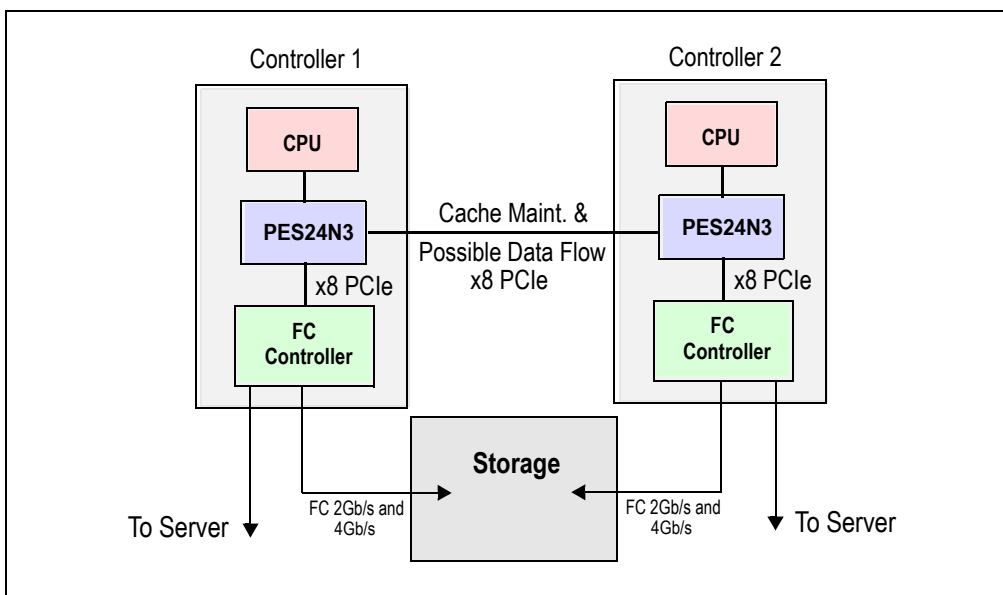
Controller 1

Controller 2

CPU

CPU

PES24N3

Cache Maint. &

PES24N3

Possible Data Flow
x8 PCIe

x8 PCIe

x8 PCIe

FC
Controller

FC
Controller

Storage

To Server

FC 2Gb/s and
4Gb/s

FC 2Gb/s and
4Gb/s

To Server